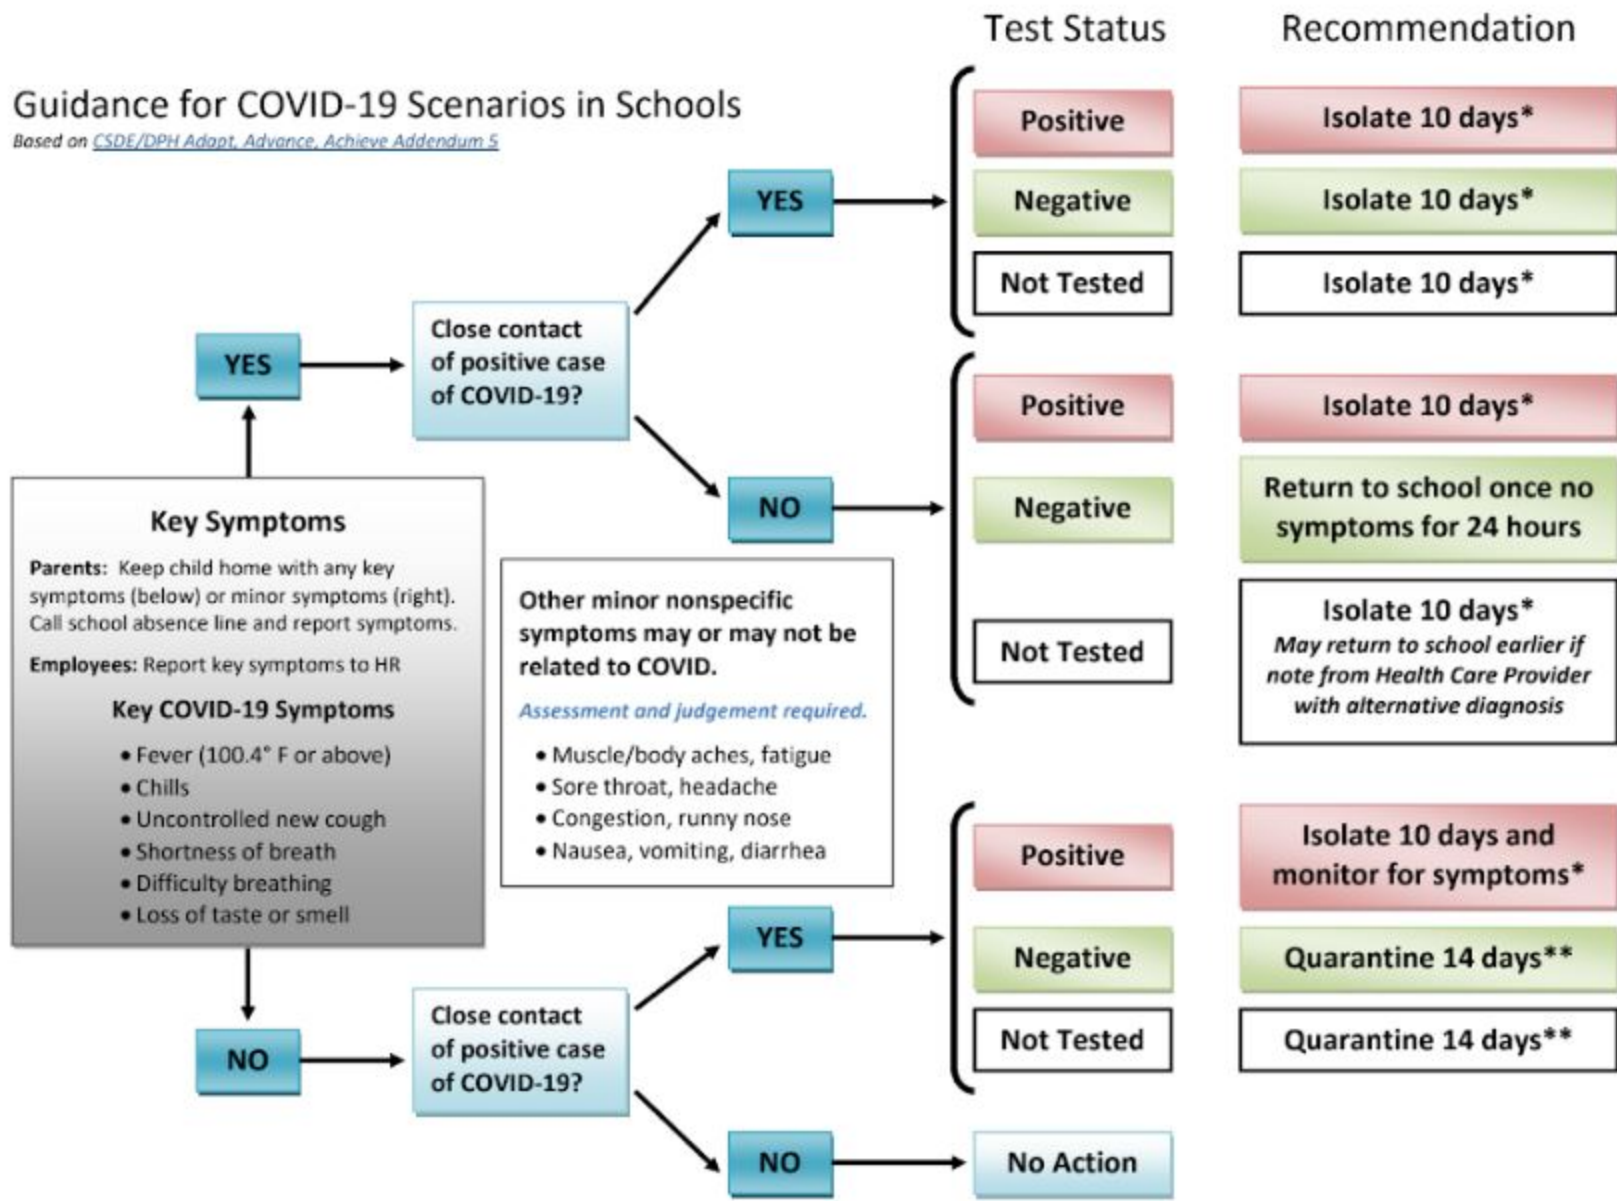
Test Status

Recommendation

Guidance for COVID-19 Scenarios in Schools

Based on CSDE/DPH Adapt, Advance, Achieve Addendum 5

Positive

Isolate 10 days*

YES

Negative

Isolate 10 days*

Not Tested

Isolate 10 days*

YES

Close contact of positive case of COVID-19?

Positive

Isolate 10 days*

NO

Negative

Return to school once no symptoms for 24 hours

Key Symptoms

Parents: Keep child home with any key symptoms (below) or minor symptoms (right). Call school absence line and report symptoms.

Employees: Report key symptoms to HR

Key COVID-19 Symptoms

• Fever (100.4° F or above)
• Chills
• Uncontrolled new cough
• Shortness of breath
• Difficulty breathing
• Loss of taste or smell

Other minor nonspecific symptoms may or may not be related to COVID.

Assessment and judgement required.

• Muscle/body aches, fatigue
• Sore throat, headache
• Congestion, runny nose
• Nausea, vomiting, diarrhea

Not Tested

Isolate 10 days*
May return to school earlier if note from Health Care Provider with alternative diagnosis

Positive

Isolate 10 days and monitor for symptoms*

YES

Negative

Quarantine 14 days**

NO

Close contact of positive case of COVID-19?

Not Tested

Quarantine 14 days**

NO

No Action